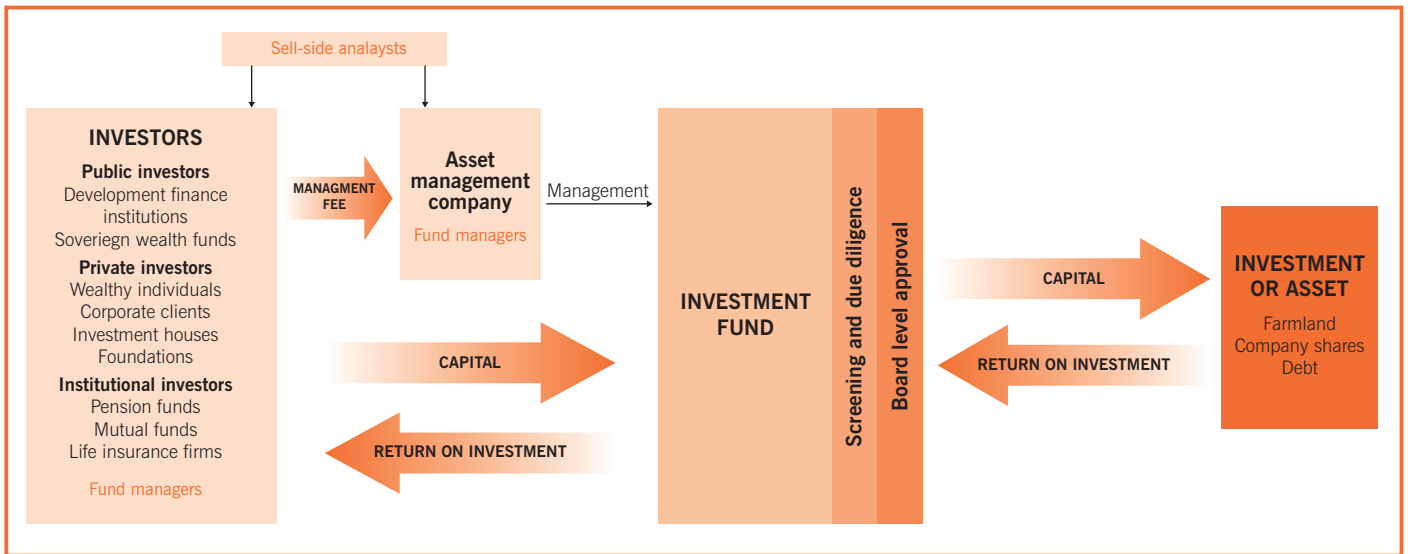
Sell-side analaysts

INVESTORS

Public investors
Development finance institutions
Soveriegn wealth funds

Private investors
Wealthy individuals
Corporate clients
Investment houses
Foundations

Institutional investors
Pension funds
Mutual funds
Life insurance firms

Fund managers

MANAGMENT FEE

Asset management company
Fund managers

Management

CAPITAL

RETURN ON INVESTMENT

INVESTMENT FUND

Screening and due diligence

Board level approval

CAPITAL

RETURN ON INVESTMENT

INVESTMENT OR ASSET
Farmland
Company shares
Debt